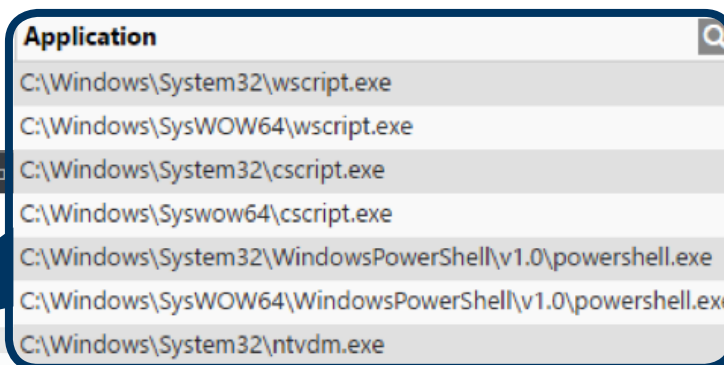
Application

C:\Windows\System32\wscript.exe

C:\Windows\SysWOW64\wscript.exe

C:\Windows\System32\cscript.exe

C:\Windows\Syswow64\cscript.exe

C:\Windows\System32\WindowsPowerShell\v1.0\powershell.exe

C:\Windows\SysWOW64\WindowsPowerShell\v1.0\powershell.ex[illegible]

C:\Windows\System32\ntvdm.exe